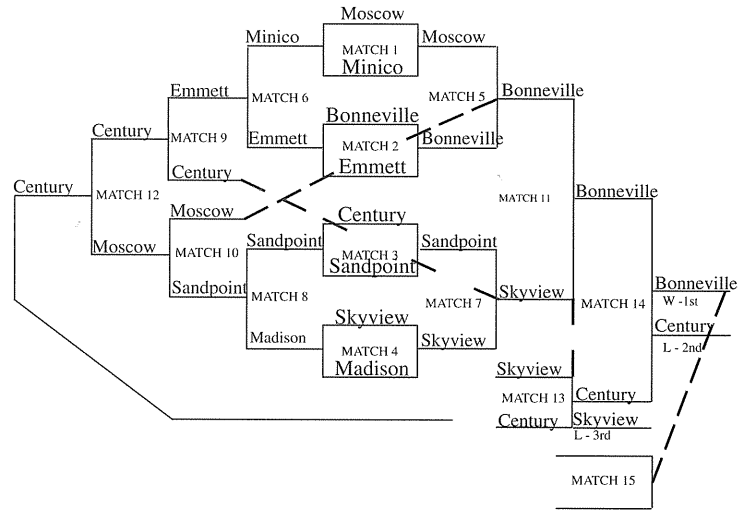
Moscow
Minico
MATCH 1
Minico
Moscow
Emmett
MATCH 6
MATCH 5
Bonneville
Century
MATCH 9
Bonneville
MATCH 2
Emmett
Emmett
Bonneville
Century
Century
MATCH 12
MATCH 11
Bonneville
Moscow
Century
Moscow
MATCH 10
Sandpoint
MATCH 3
Sandpoint
Sandpoint
Sandpoint
MATCH 8
MATCH 7
Skyview
MATCH 14
Bonneville
W -1st
Century
L - 2nd
Skyview
Madison
MATCH 4
Madison
Skyview
Skyview
MATCH 13
Century
Century
Skyview
L - 3rd
MATCH 15